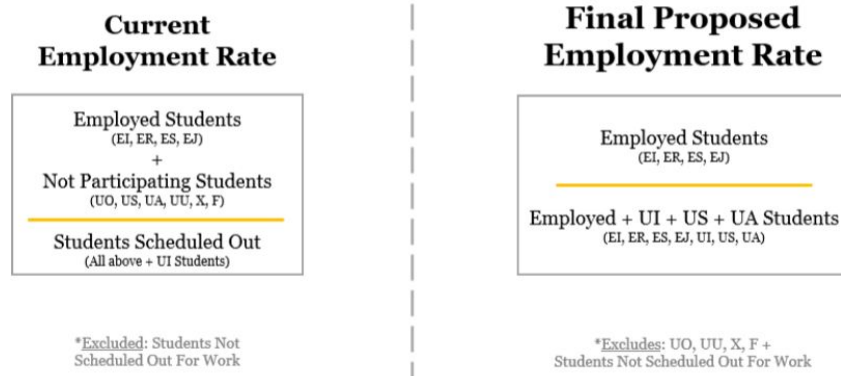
Current Employment Rate

Employed Students
(EI, ER, ES, EJ)
+
Not Participating Students
(UO, US, UA, UU, X, F)

Students Scheduled Out
(All above + UI Students)

*Excluded: Students Not Scheduled Out For Work

Final Proposed Employment Rate

Employed Students
(EI, ER, ES, EJ)

Employed + UI + US + UA Students
(EI, ER, ES, EJ, UI, US, UA)

*Excludes: UO, UU, X, F + Students Not Scheduled Out For Work